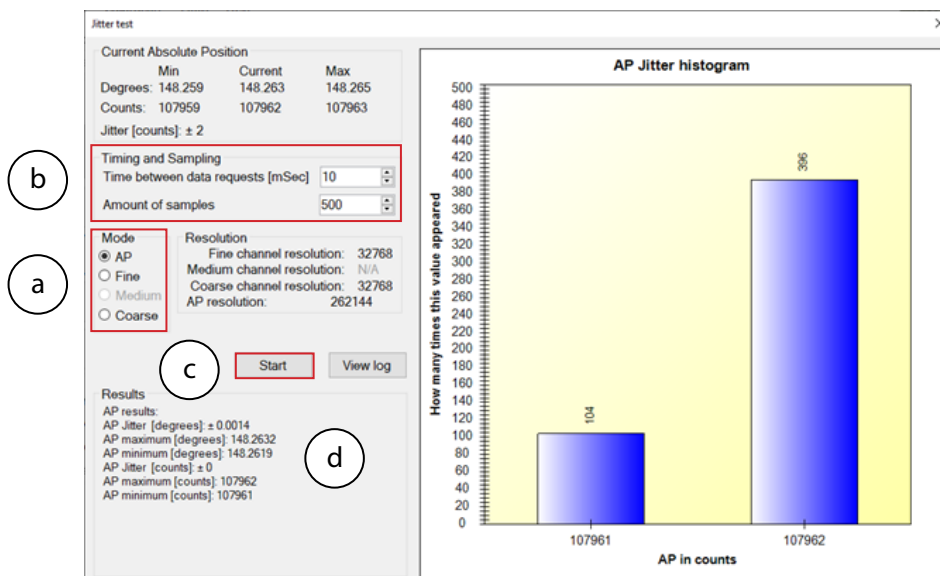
Jitter test

Current Absolute Position

| | Min | Current | Max |
|---|---|---|---|
| Degrees: | 148.259 | 148.263 | 148.265 |
| Counts: | 107959 | 107962 | 107963 |

Jitter [counts]: ± 2

b

Timing and Sampling
Time between data requests [mSec] 10
Amount of samples 500

a

Mode
AP
Fine
Medium
Coarse

Resolution
Fine channel resolution: 32768
Medium channel resolution: N/A
Coarse channel resolution: 32768
AP resolution: 262144

c

Start
View log

Results
AP results:
AP Jitter [degrees]: ± 0.0014
AP maximum [degrees]: 148.2632
AP minimum [degrees]: 148.2619
AP Jitter [counts]: ± 0
AP maximum [counts]: 107962
AP minimum [counts]: 107961

d

AP Jitter histogram

How many times this value appeared

500
480
460
440
420
400
380
360
340
320
300
280
260
240
220
200
180
160
140
120
100
80
60
40
20
0

104
396

107961
107962

AP in counts